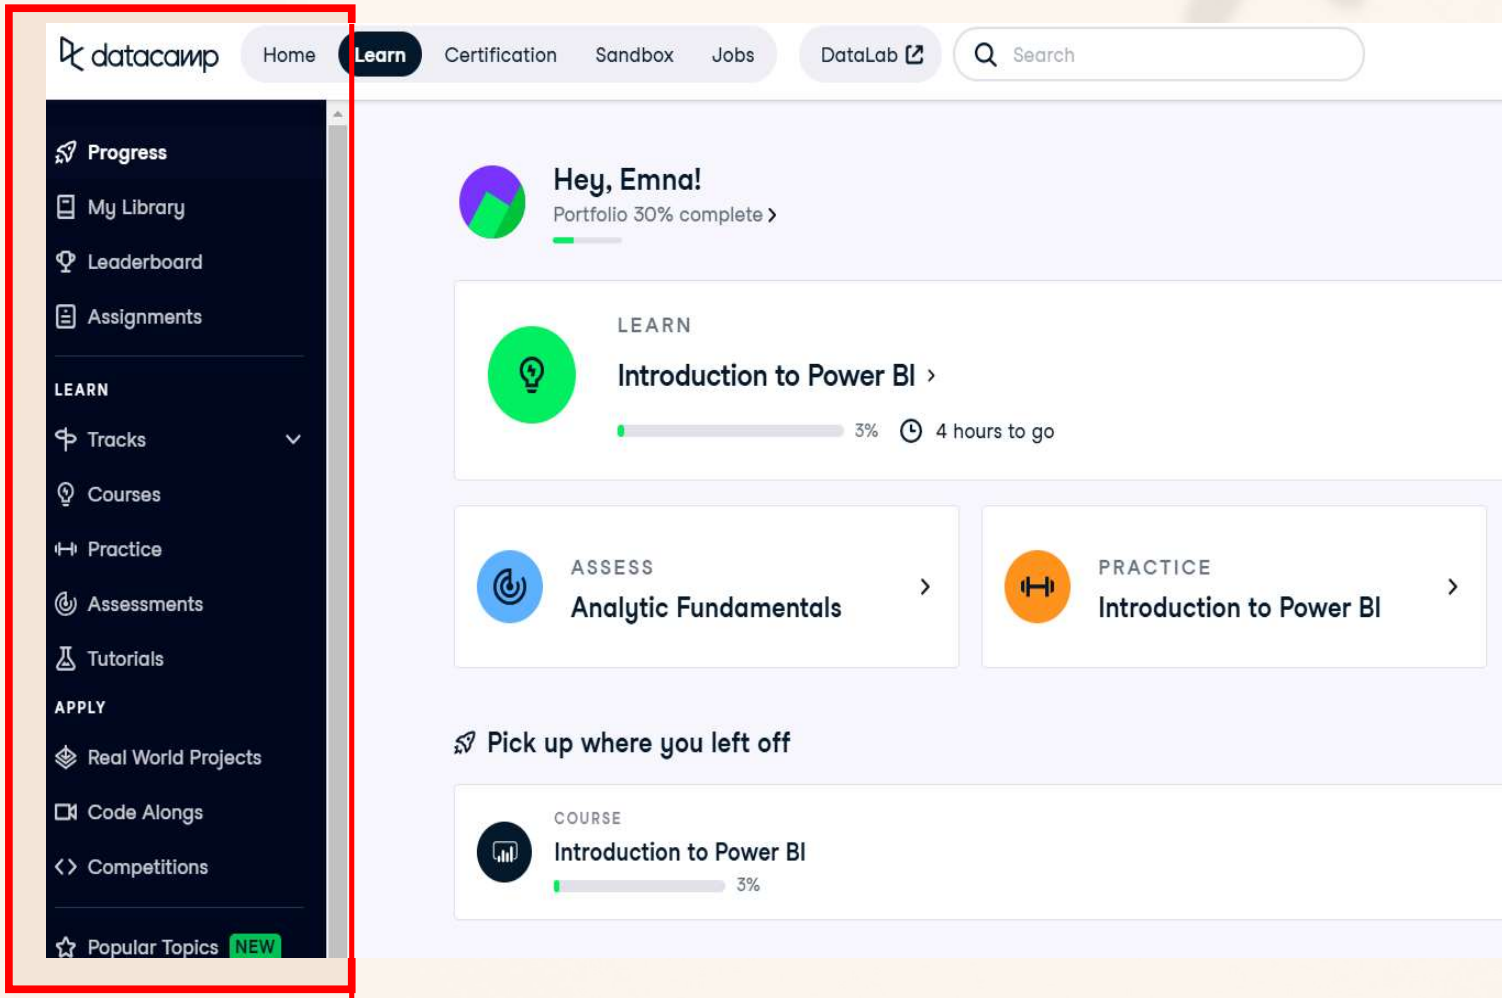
datacamp Home Learn Certification Sandbox Jobs DataLab Search

Progress
My Library
Leaderboard
Assignments

LEARN
Tracks
Courses
Practice
Assessments
Tutorials

APPLY
Real World Projects
Code Alongs
Competitions

Popular Topics NEW

Hey, Emna!
Portfolio 30% complete

LEARN
Introduction to Power BI
3% 4 hours to go

ASSESS
Analytic Fundamentals

PRACTICE
Introduction to Power BI

Pick up where you left off

COURSE
Introduction to Power BI
3%